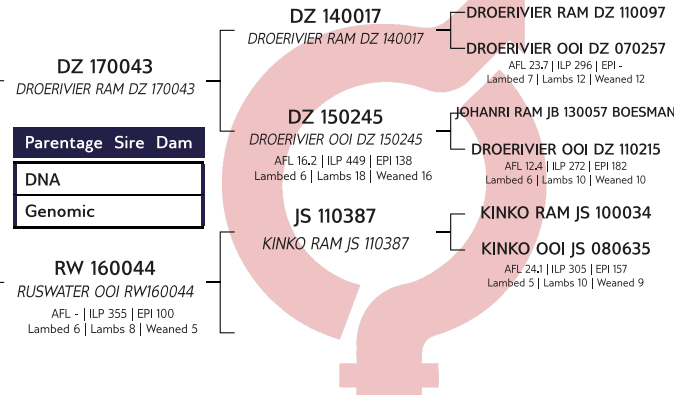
DZ 170043
DROERIVIER RAM DZ 170043

Parentage Sire Dam

DNA

Genomic

RW 160044
RUSWATER OOI RW160044
AFL - | ILP 355 | EPI 100
Lambed 6 | Lambs 8 | Weaned 5

DZ 140017
DROERIVIER RAM DZ 140017

DZ 150245
DROERIVIER OOI DZ 150245
AFL 16.2 | ILP 449 | EPI 138
Lambed 6 | Lambs 18 | Weaned 16

JS 110387
KINKO RAM JS 110387

DROERIVIER RAM DZ 110097

DROERIVIER OOI DZ 070257
AFL 23.7 | ILP 296 | EPI -
Lambed 7 | Lambs 12 | Weaned 12

JOHANRI RAM JB 130057 BOESMAN

DROERIVIER OOI DZ 110215
AFL 12.4 | ILP 272 | EPI 182
Lambed 6 | Lambs 10 | Weaned 10

KINKO RAM JS 100034

KINKO OOI JS 080635
AFL 24.1 | ILP 305 | EPI 157
Lambed 5 | Lambs 10 | Weaned 9